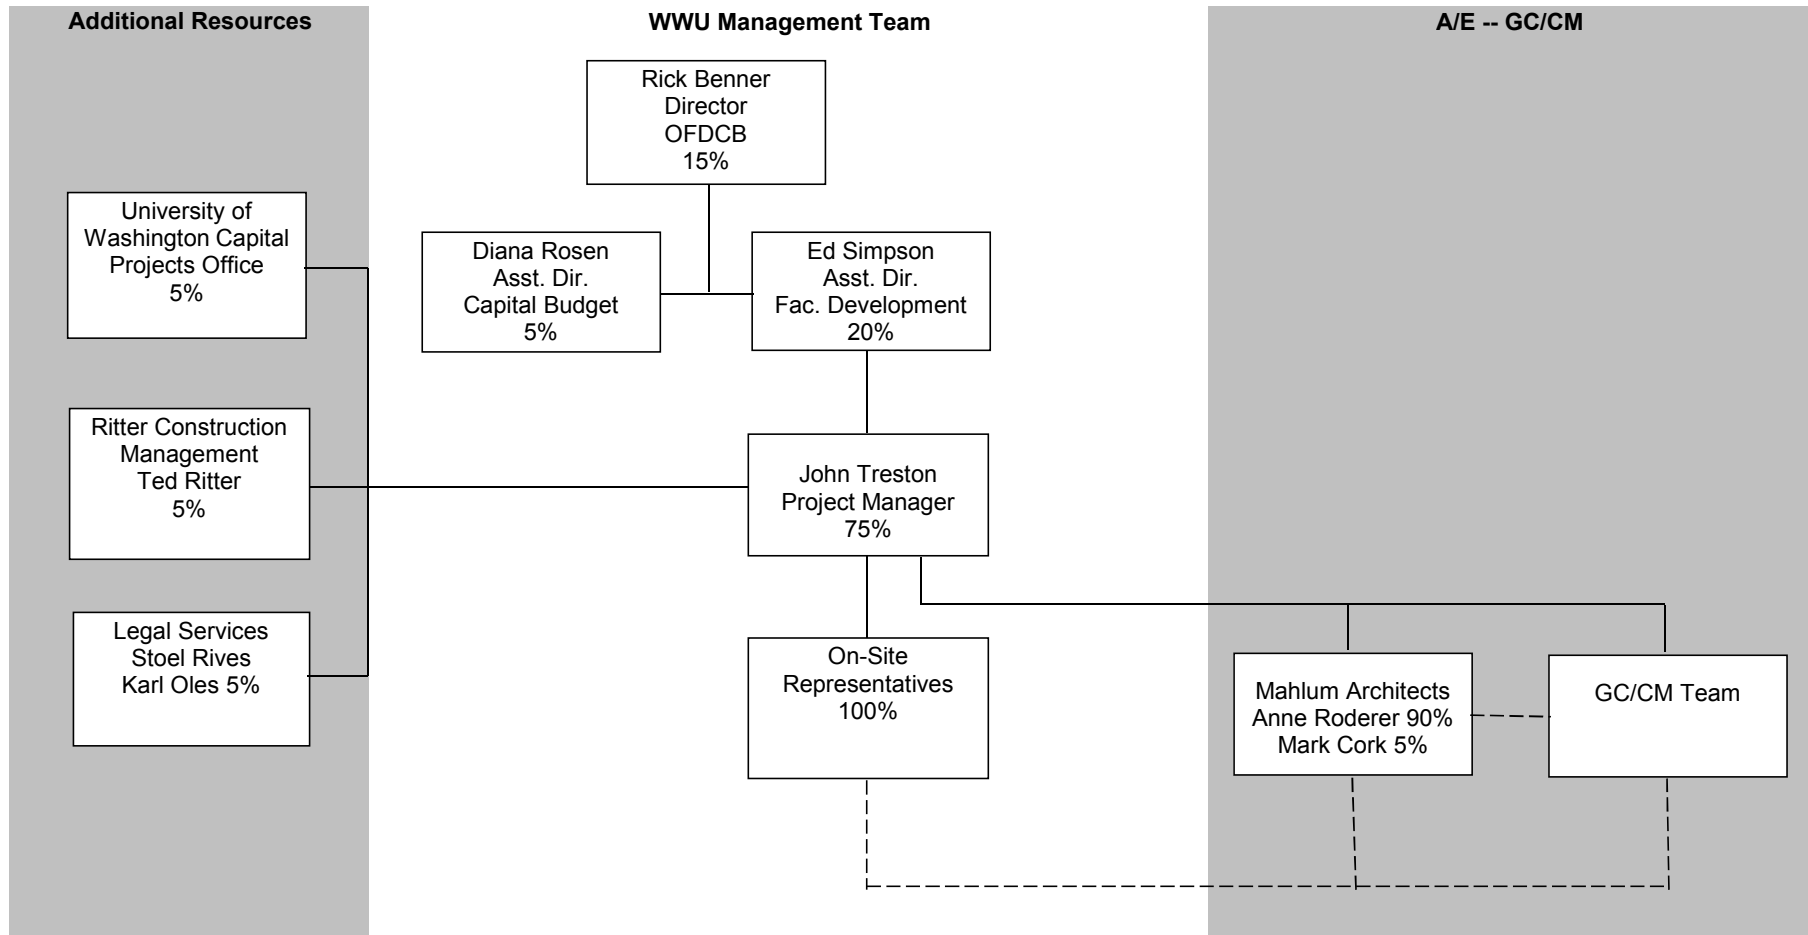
Additional Resources

University of Washington Capital Projects Office
5%

Ritter Construction Management
Ted Ritter
5%

Legal Services
Stoel Rives
Karl Oles 5%

WWU Management Team

Rick Benner
Director
OFDCB
15%

Diana Rosen
Asst. Dir.
Capital Budget
5%

Ed Simpson
Asst. Dir.
Fac. Development
20%

John Treston
Project Manager
75%

On-Site Representatives
100%

A/E -- GC/CM

Mahlum Architects
Anne Roderer 90%
Mark Cork 5%

GC/CM Team